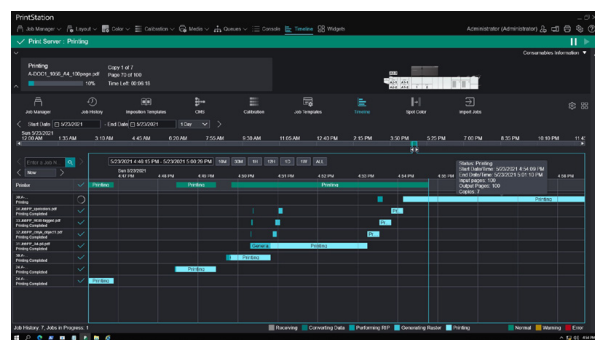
PrintStation

Job Manager | Layout | Color | Calibration | Media | Queues | Console | Timeline | Widgets

Administrator (Administrator)

Print Server : Printing

Consumables Information

Printing
A-DOC1_1000_A4_100page.pdf
10%

Copy 1 of 7
Page 73 of 100
Time Left: 00:06:15

Job Manager | Job History | Imposition Templates | CMS | Calibration | Job Templates | Timeline | Spot Color | Import Jobs

Sun 5/23/2021
12:00 AM | 1:35 AM | 3:10 AM | 4:45 AM | 6:20 AM | 7:55 AM | 9:30 AM | 11:05 AM | 12:40 PM | 2:15 PM | 3:50 PM | 5:25 PM | 7:00 PM | 8:35 PM | 10:10 PM

Start Date: 5/23/2021 | End Date: 5/23/2021 | 1 Day

Enter a Job ID
Now

5/23/2021 4:48:15 PM - 5/23/2021 5:00:25 PM | 10M | 30M | 1H | 3H | 12 | 1W | ALL

Sun 5/23/2021
4:47 PM | 4:48 PM | 4:49 PM | 4:50 PM | 4:51 PM | 4:52 PM | 4:53 PM | 4:54 PM | 4:55 PM | 4:56 PM

Printer | Printing | Printing | Printing | Printing

Status: Printing
Start Date/Time: 5/23/2021 4:54:00 PM
End Date/Time: 5/23/2021 5:01:10 PM
Input pages: 100
Output Pages: 100
Copies: 7

Printing
Printing Completed
Printing Completed
Printing Completed
Printing Completed
Printing Completed
Printing Completed
Printing Completed

Generating | Printing | Printing | Printing | Printing | Printing

Job History: 7, Jobs in Progress: 1

Receiving | Converting Data | Performing RIP | Generating Raster | Printing | Normal | Warning | Error